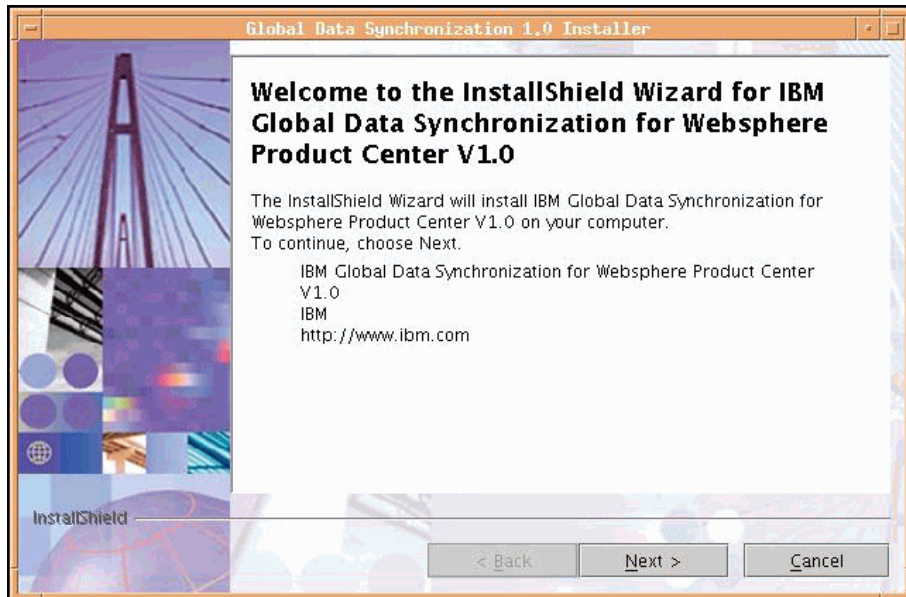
Global Data Synchronization 1.0 Installer

Welcome to the InstallShield Wizard for IBM Global Data Synchronization for Websphere Product Center V1.0

The InstallShield Wizard will install IBM Global Data Synchronization for Websphere Product Center V1.0 on your computer.
To continue, choose Next.

IBM Global Data Synchronization for Websphere Product Center V1.0
IBM
http://www.ibm.com

InstallShield

< Back
Next >
Cancel